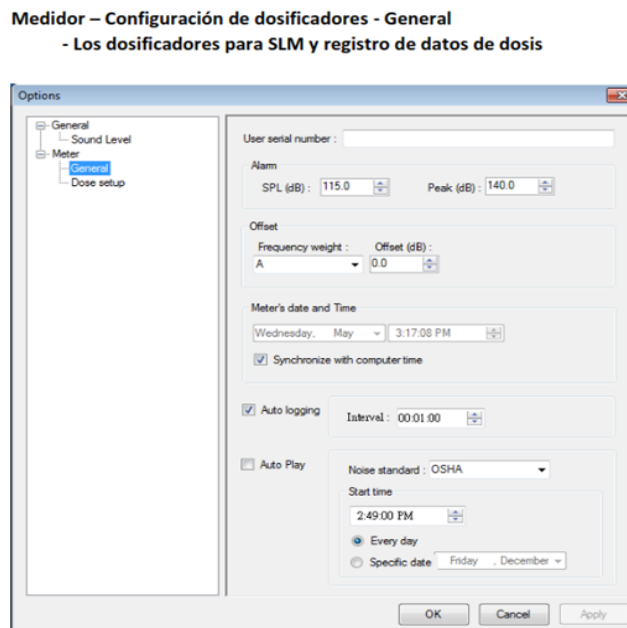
Medidor – Configuración de dosificadores - General
- Los dosificadores para SLM y registro de datos de dosis

Options

General
Sound Level
Meter
General
Dose setup

User serial number :

Alarm
SPL (dB) : 115.0
Peak (dB) : 140.0

Offset
Frequency weight :
A
Offset (dB) :
0.0

Meter's date and Time
Wednesday, May
3:17:08 PM
Synchronize with computer time

Auto logging
Interval : 00:01:00

Auto Play
Noise standard : OSHA
Start time
2:49:00 PM
Every day
Specific date
Friday , December

OK
Cancel
Apply